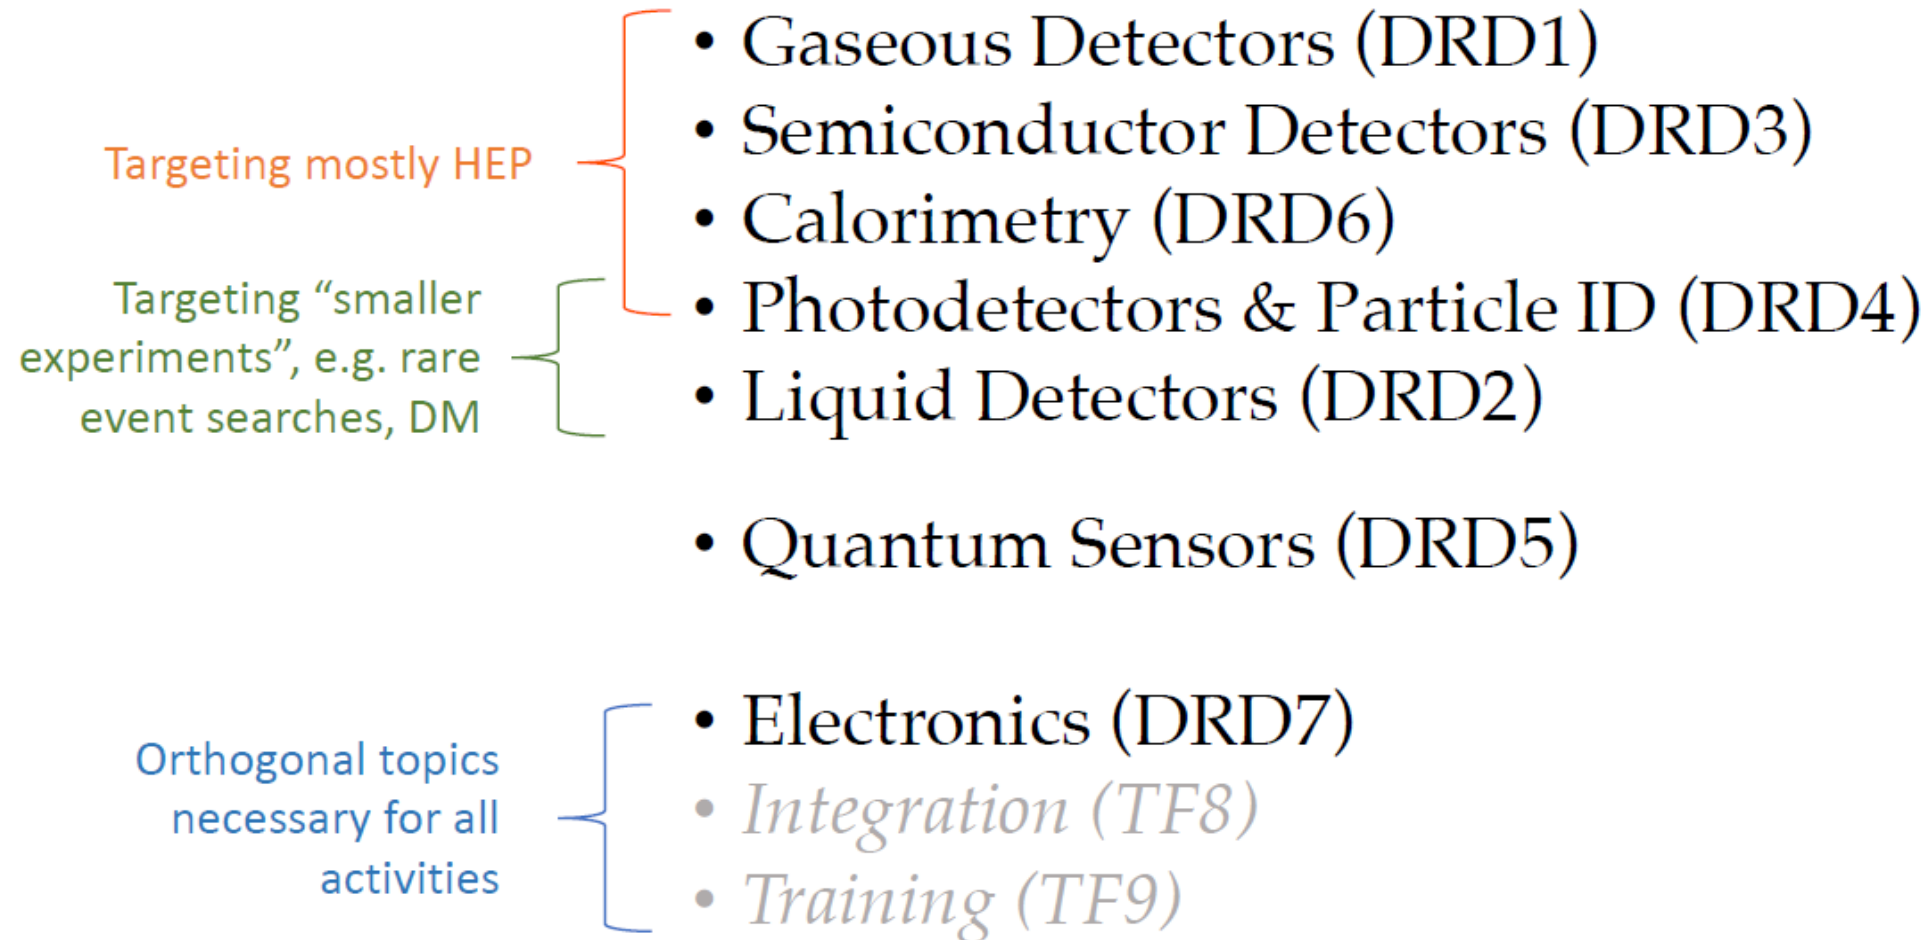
Targeting mostly HEP

- Gaseous Detectors (DRD1)
- Semiconductor Detectors (DRD3)
- Calorimetry (DRD6)
- Photodetectors & Particle ID (DRD4)

Targeting "smaller experiments", e.g. rare event searches, DM

- Liquid Detectors (DRD2)

- Quantum Sensors (DRD5)

Orthogonal topics necessary for all activities

- Electronics (DRD7)
- Integration (TF8)
- Training (TF9)